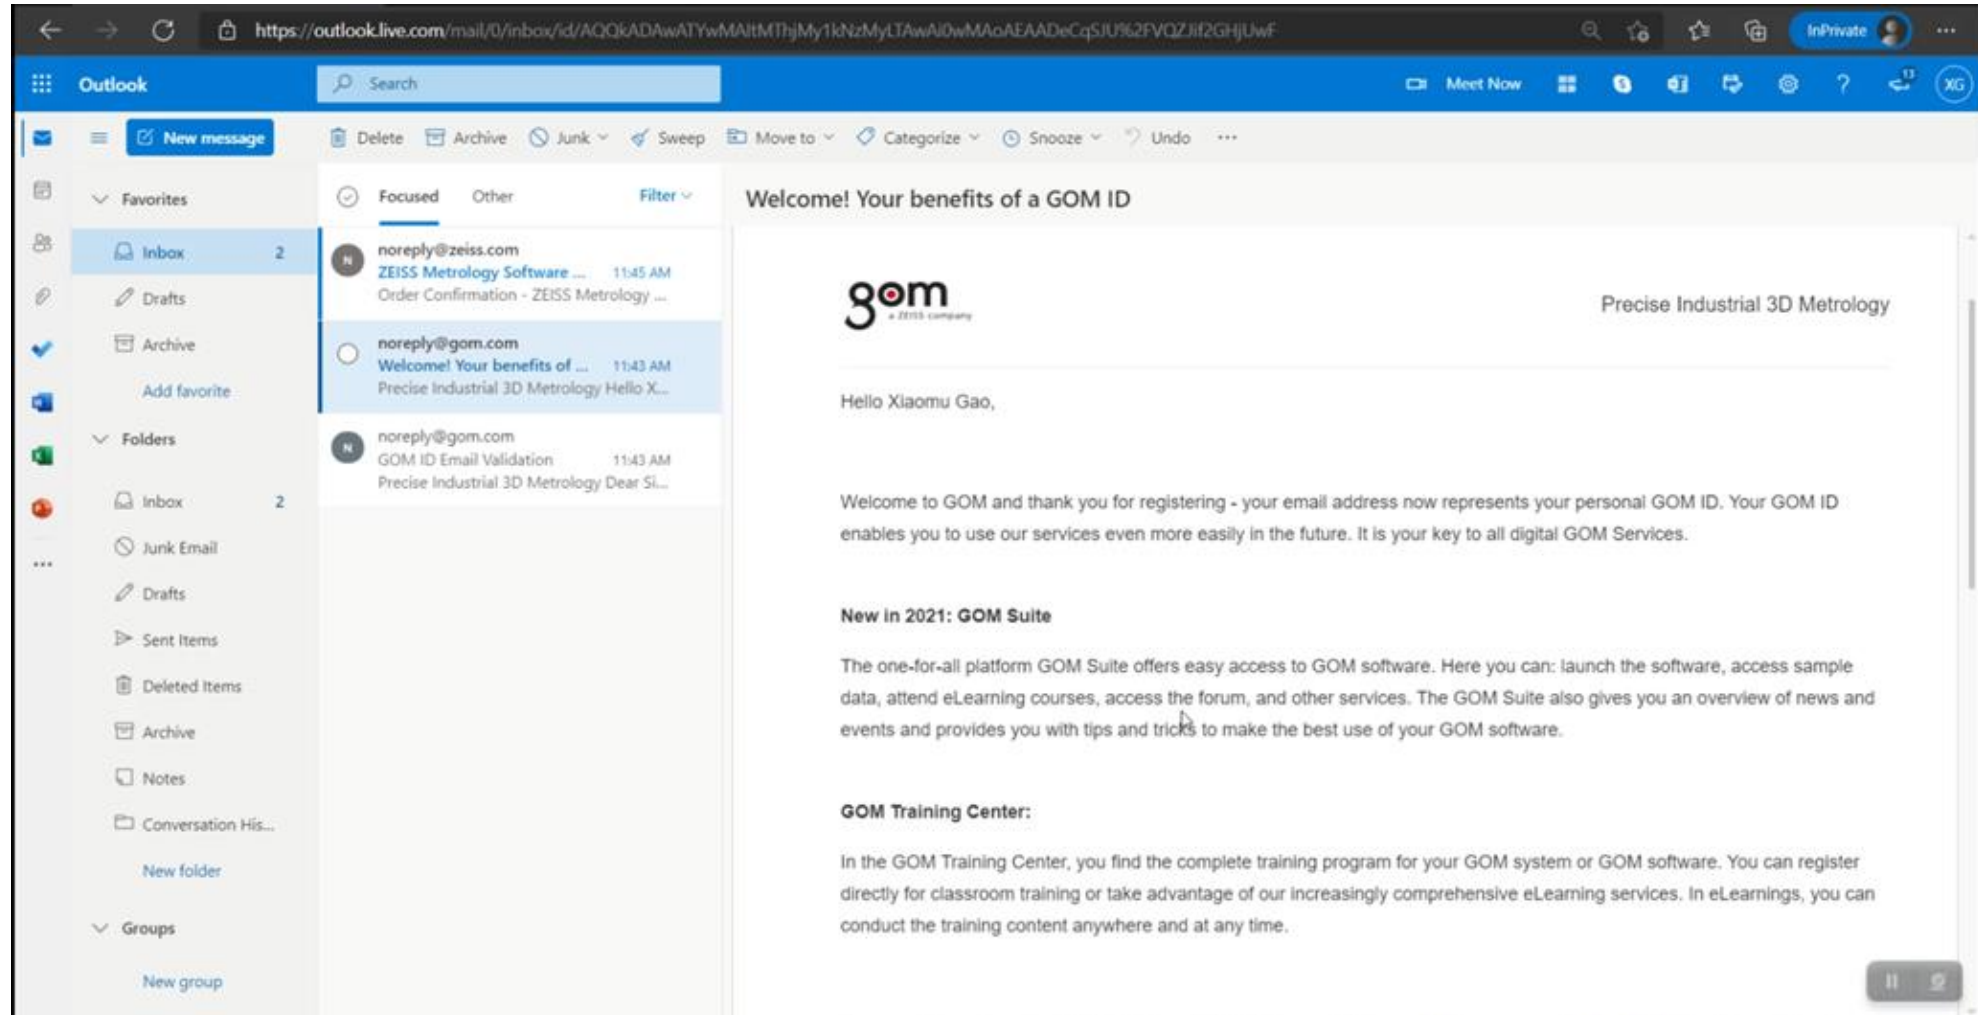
https://outlook.live.com/mail/0/inbox/id/AQQkADAwATYwMAItMThjMy1kNzMyLTAwAi0wMAoAEAADeCqSJU%2FVQZJif2GHjUwF

InPrivate

Outlook

Search

Meet Now

XG

New message

Delete Archive Junk Sweep Move to Categorize Snooze Undo ···

Favorites

Inbox 2

Drafts

Archive

Add favorite

Folders

Inbox 2

Junk Email

Drafts

Sent Items

Deleted Items

Archive

Notes

Conversation His...

New folder

Groups

New group

Focused Other Filter

noreply@zeiss.com
ZEISS Metrology Software ... 11:45 AM
Order Confirmation - ZEISS Metrology ...

noreply@gom.com
Welcome! Your benefits of ... 11:43 AM
Precise Industrial 3D Metrology Hello X...

noreply@gom.com
GOM ID Email Validation 11:43 AM
Precise Industrial 3D Metrology Dear Si...

Welcome! Your benefits of a GOM ID

gom
a ZEISS company

Precise Industrial 3D Metrology

Hello Xiaomu Gao,

Welcome to GOM and thank you for registering - your email address now represents your personal GOM ID. Your GOM ID enables you to use our services even more easily in the future. It is your key to all digital GOM Services.

New in 2021: GOM Suite

The one-for-all platform GOM Suite offers easy access to GOM software. Here you can: launch the software, access sample data, attend eLearning courses, access the forum, and other services. The GOM Suite also gives you an overview of news and events and provides you with tips and tricks to make the best use of your GOM software.

GOM Training Center:

In the GOM Training Center, you find the complete training program for your GOM system or GOM software. You can register directly for classroom training or take advantage of our increasingly comprehensive eLearning services. In eLearnings, you can conduct the training content anywhere and at any time.